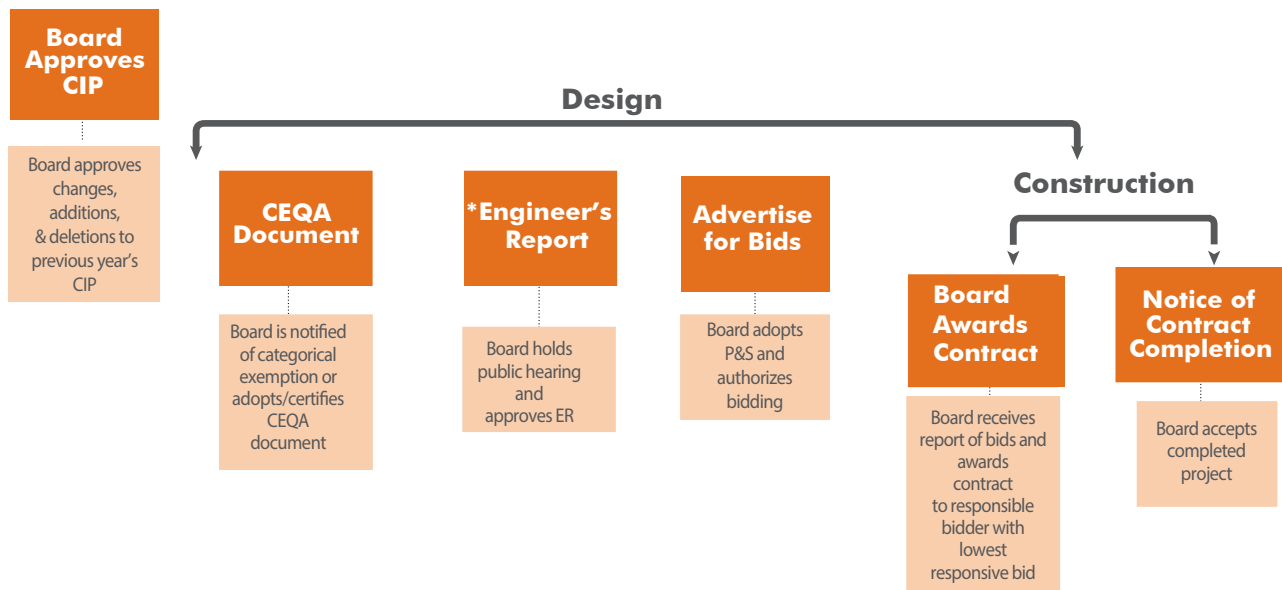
Board Approves CIP

Board approves changes, additions, & deletions to previous year's CIP

Design

CEQA Document

Board is notified of categorical exemption or adopts/certifies CEQA document

*Engineer's Report

Board holds public hearing and approves ER

Advertise for Bids

Board adopts P&S and authorizes bidding

Construction

Board Awards Contract

Board receives report of bids and awards contract to responsible bidder with lowest responsive bid

Notice of Contract Completion

Board accepts completed project